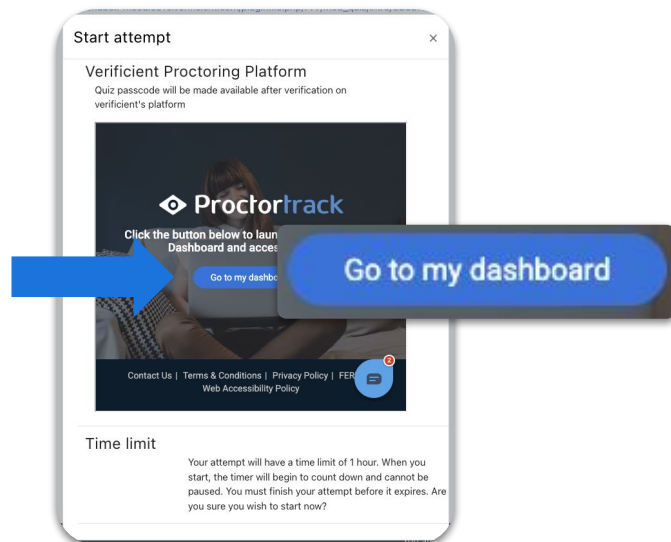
Start attempt

×

Verificient Proctoring Platform

Quiz passcode will be made available after verification on verificient's platform

Proctortrack

Click the button below to laun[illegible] Dashboard and acces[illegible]

Go to my dashbo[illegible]

Go to my dashboard

Contact Us | Terms & Conditions | Privacy Policy | FER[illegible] Web Accessibility Policy

2

Time limit

Your attempt will have a time limit of 1 hour. When you start, the timer will begin to count down and cannot be paused. You must finish your attempt before it expires. Are you sure you wish to start now?